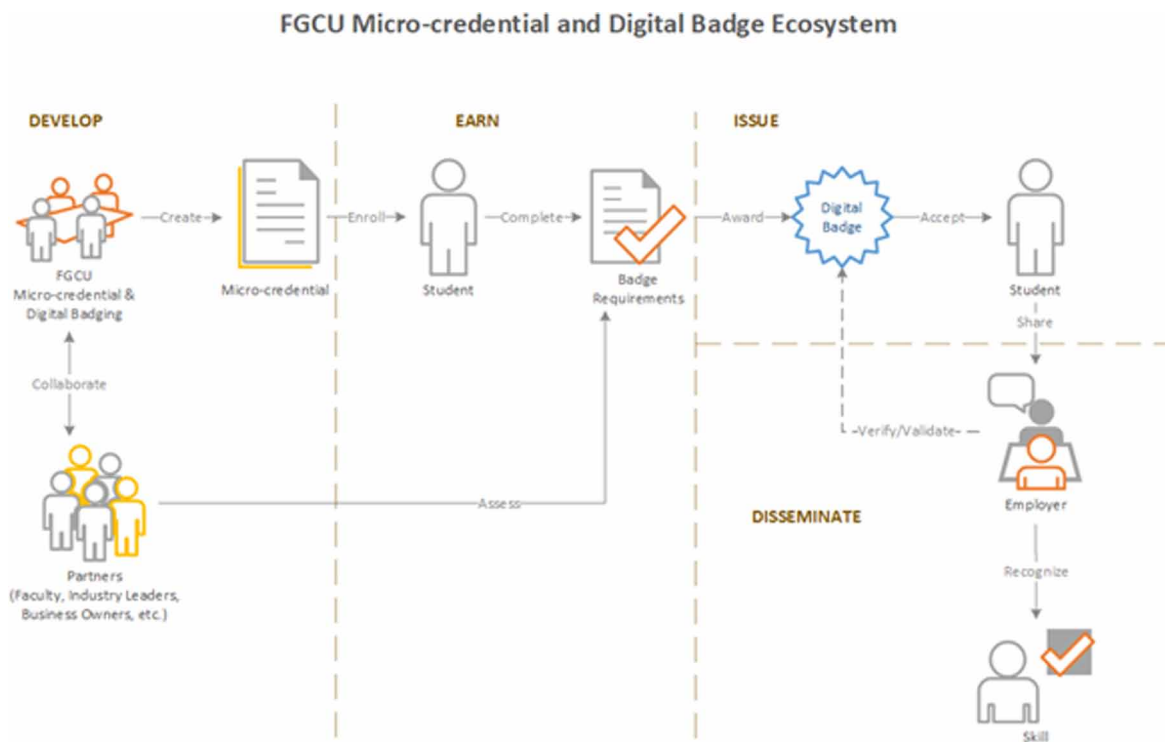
FGCU Micro-credential and Digital Badge Ecosystem

DEVELOP

EARN

ISSUE

FGCU Micro-credential & Digital Badging

Create

Micro-credential

Enroll

Student

Complete

Badge Requirements

Award

Digital Badge

Accept

Student

Share

Collaborate

Verify/Validate

Partners (Faculty, Industry Leaders, Business Owners, etc.)

Assess

DISSEMINATE

Employer

Recognize

Skill